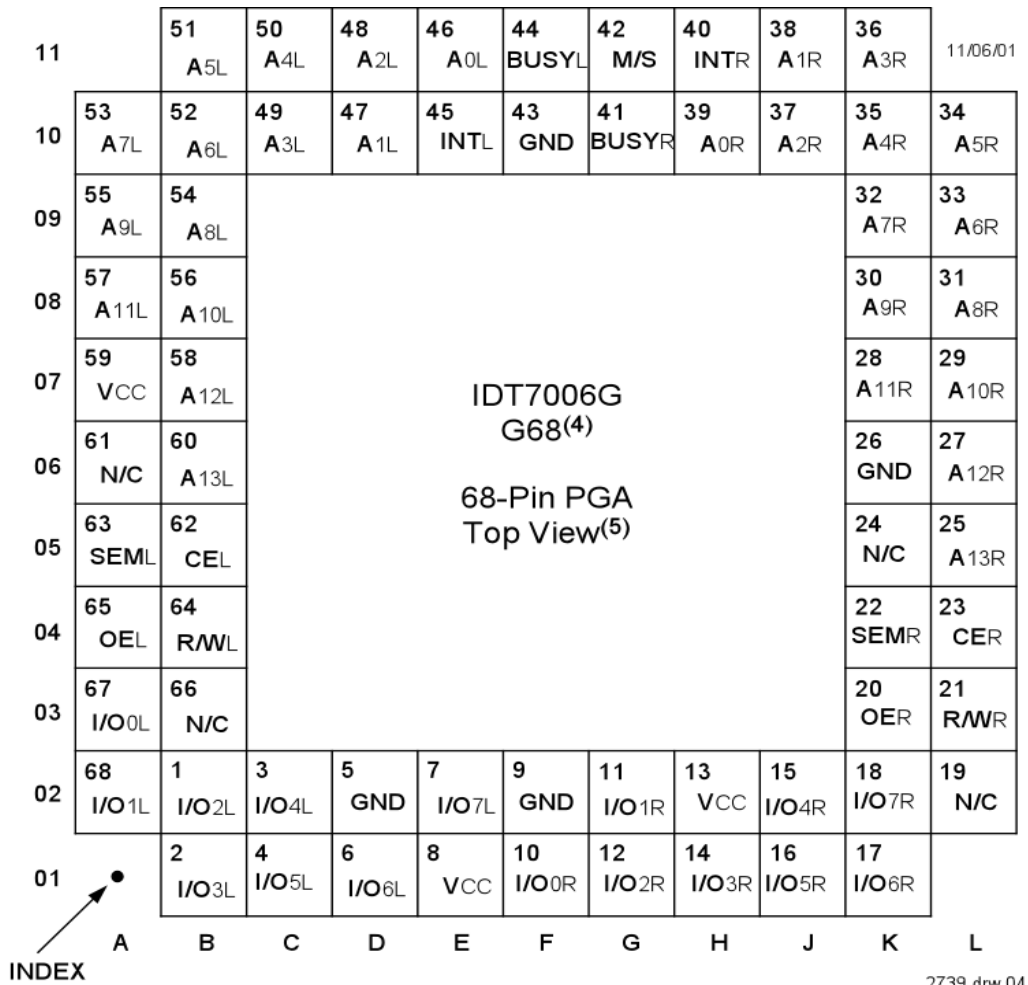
| | A | B | C | D | E | F | G | H | J | K | L |
|---|---|---|---|---|---|---|---|---|---|---|---|
| 11 | | 51 A5L | 50 A4L | 48 A2L | 46 A0L | 44 BUSYL | 42 M/S | 40 INTR | 38 A1R | 36 A3R | 11/06/01 |
| 10 | 53 A7L | 52 A6L | 49 A3L | 47 A1L | 45 INTL | 43 GND | 41 BUSYR | 39 A0R | 37 A2R | 35 A4R | 34 A5R |
| 09 | 55 A9L | 54 A8L | | | | | | | | 32 A7R | 33 A6R |
| 08 | 57 A11L | 56 A10L | | | | | | | | 30 A9R | 31 A8R |
| 07 | 59 VCC | 58 A12L | | | | | | | | 28 A11R | 29 A10R |
| 06 | 61 N/C | 60 A13L | | | | | | | | 26 GND | 27 A12R |
| 05 | 63 SEML | 62 CEL | | | | | | | | 24 N/C | 25 A13R |
| 04 | 65 OEL | 64 R/WL | | | | | | | | 22 SEMR | 23 CER |
| 03 | 67 I/O0L | 66 N/C | | | | | | | | 20 OER | 21 R/WR |
| 02 | 68 I/O1L | 1 I/O2L | 3 I/O4L | 5 GND | 7 I/O7L | 9 GND | 11 I/O1R | 13 VCC | 15 I/O4R | 18 I/O7R | 19 N/C |
| 01 | | 2 I/O3L | 4 I/O5L | 6 I/O6L | 8 VCC | 10 I/O0R | 12 I/O2R | 14 I/O3R | 16 I/O5R | 17 I/O6R | |

IDT7006G
G68$^{(4)}$

68-Pin PGA
Top View$^{(5)}$

INDEX

2739 drw 04